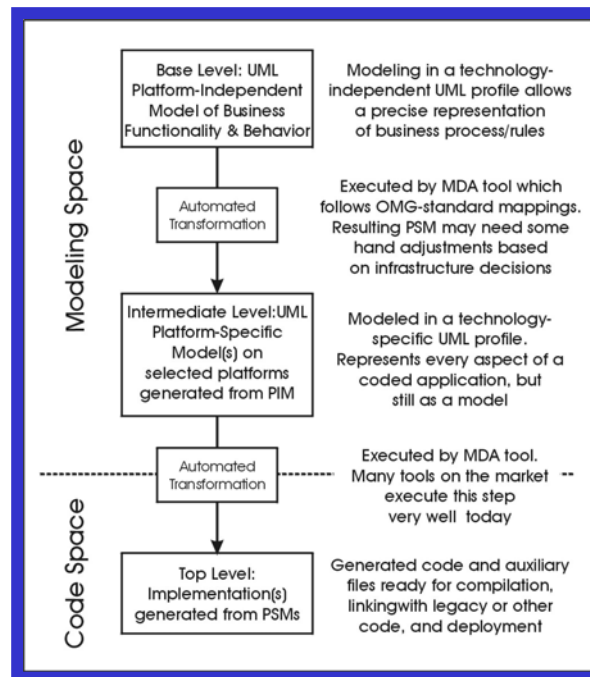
Modeling Space

Base Level: UML Platform-Independent Model of Business Functionality & Behavior

Modeling in a technology-independent UML profile allows a precise representation of business process/rules

Automated Transformation

Executed by MDA tool which follows OMG-standard mappings. Resulting PSM may need some hand adjustments based on infrastructure decisions

Intermediate Level:UML Platform-Specific Model(s) on selected platforms generated from PIM

Modeled in a technology-specific UML profile. Represents every aspect of a coded application, but still as a model

Code Space

Automated Transformation

Executed by MDA tool. Many tools on the market execute this step very well today

Top Level: Implementation(s) generated from PSMs

Generated code and auxiliary files ready for compilation, linkingwith legacy or other code, and deployment